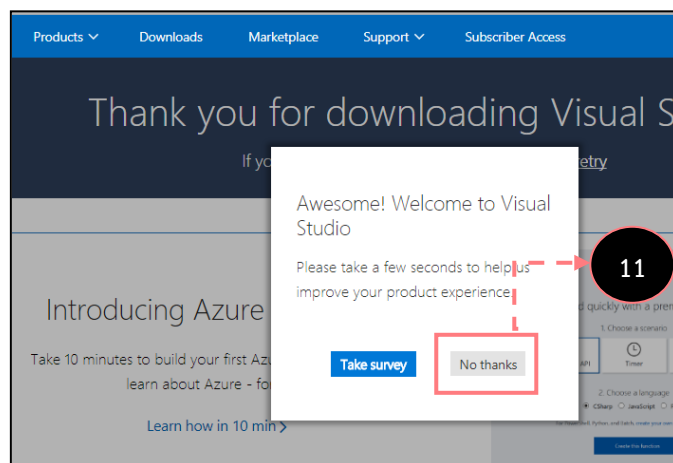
Products ⌄ Downloads Marketplace Support ⌄ Subscriber Access

Thank you for downloading Visual S

If yo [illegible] etry

Awesome! Welcome to Visual Studio

Please take a few seconds to help us improve your product experience

Take survey

No thanks

11

Introducing Azure

Take 10 minutes to build your first Azu learn about Azure - fo

Learn how in 10 min ›

d quickly with a pre

1. Choose a scenario

API

Timer

2. Choose a language

CSharp JavaScript

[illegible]

Create this function